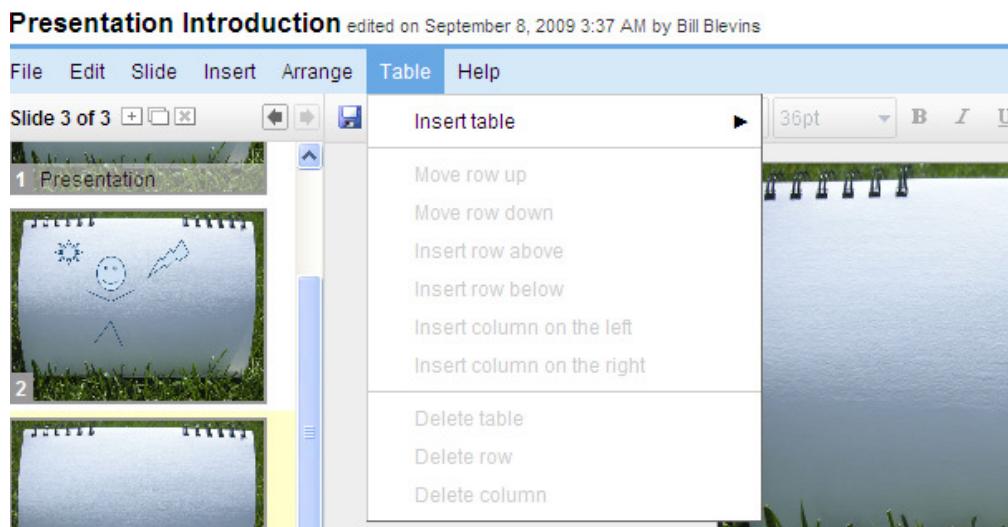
Presentation Introduction edited on September 8, 2009 3:37 AM by Bill Blevins

File Edit Slide Insert Arrange Table Help

Slide 3 of 3

36pt B I U

1 Presentation

2

Insert table ▶

Move row up
Move row down
Insert row above
Insert row below
Insert column on the left
Insert column on the right

Delete table
Delete row
Delete column